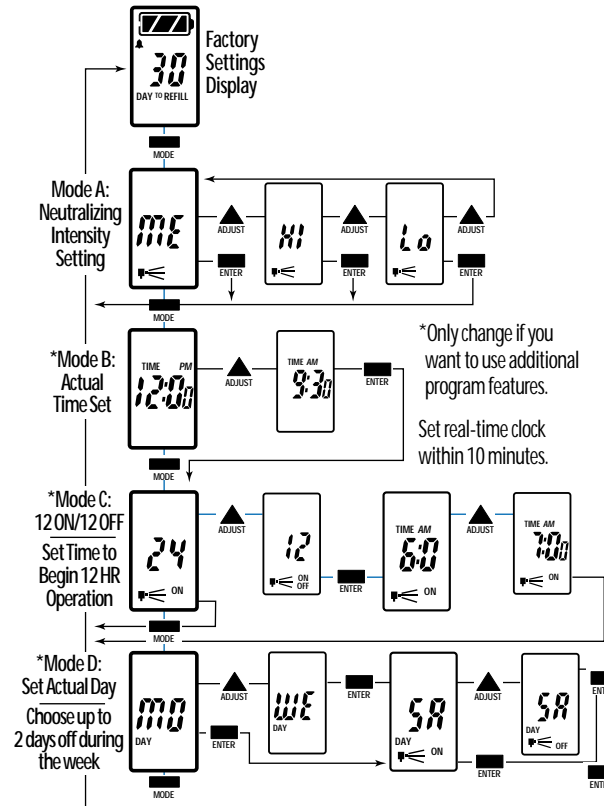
30
DAY TO REFILL

Factory Settings Display

MODE

Mode A: Neutralizing Intensity Setting

ME
ADJUST
HI
ADJUST
Lo
ADJUST
ENTER
ENTER
ENTER

MODE

*Mode B: Actual Time Set

TIME PM
12:00
ADJUST
TIME AM
9:30
ENTER

*Only change if you want to use additional program features.

Set real-time clock within 10 minutes.

MODE

*Mode C: 12 ON/12 OFF

Set Time to Begin 12 HR Operation

24
ON
ADJUST
12
ON OFF
ENTER
TIME AM
6:0
ADJUST
TIME AM
7:00
ON

MODE

*Mode D: Set Actual Day

Choose up to 2 days off during the week

MO
DAY
ADJUST
WE
DAY
ENTER
ENTER
SA
DAY
ON
ADJUST
SA
DAY
OFF
ENTER
ENT
ENT

MODE